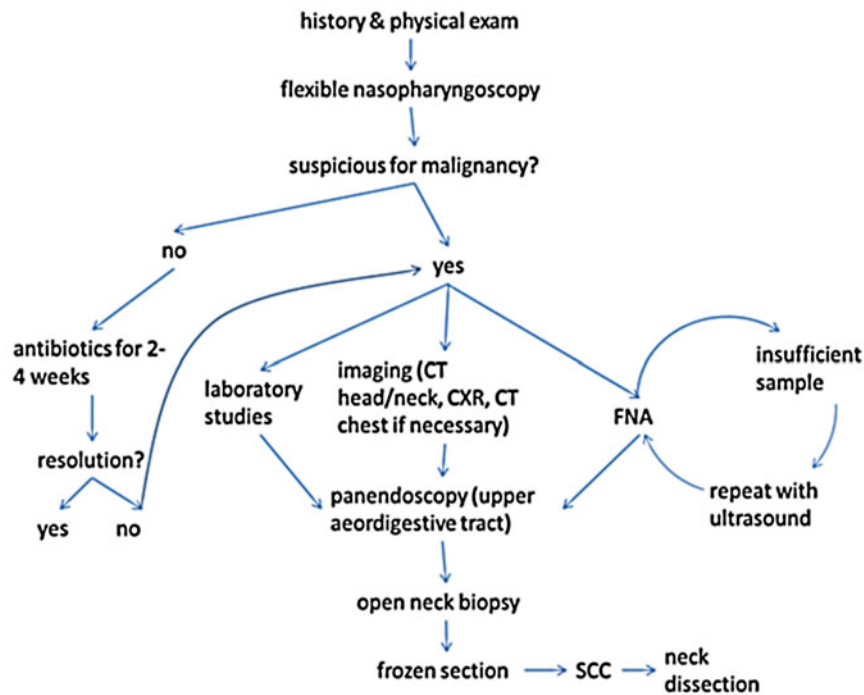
history & physical exam

flexible nasopharyngoscopy

suspicious for malignancy?

no

yes

antibiotics for 2-4 weeks

resolution?

yes

no

laboratory studies

imaging (CT head/neck, CXR, CT chest if necessary)

FNA

insufficient sample

repeat with ultrasound

panendoscopy (upper aerodigestive tract)

open neck biopsy

frozen section

SCC

neck dissection